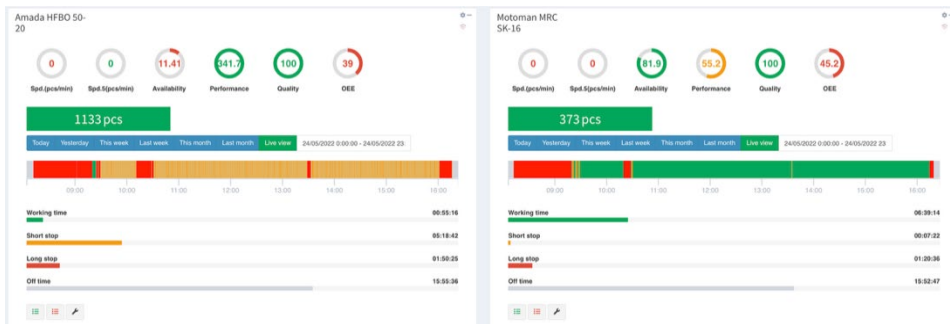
Amada HFBO 50-20

0
Spd.(pcs/min)
0
Spd.5(pcs/min)
11.41
Availability
341.7
Performance
100
Quality
39
OEE

1133 pcs

Today | Yesterday | This week | Last week | This month | Last month | Live view | 24/05/2022 0:00:00 - 24/05/2022 23:

09:00 10:00 11:00 12:00 13:00 14:00 15:00 16:00

Working time 00:55:16
Short stop 05:18:42
Long stop 01:50:25
Off time 15:55:36

Motoman MRC SK-16

0
Spd.(pcs/min)
0
Spd.5(pcs/min)
81.9
Availability
55.2
Performance
100
Quality
45.2
OEE

373 pcs

Today | Yesterday | This week | Last week | This month | Last month | Live view | 24/05/2022 0:00:00 - 24/05/2022 23:

09:00 10:00 11:00 12:00 13:00 14:00 15:00 16:00

Working time 06:39:14
Short stop 00:07:22
Long stop 01:20:36
Off time 15:52:47